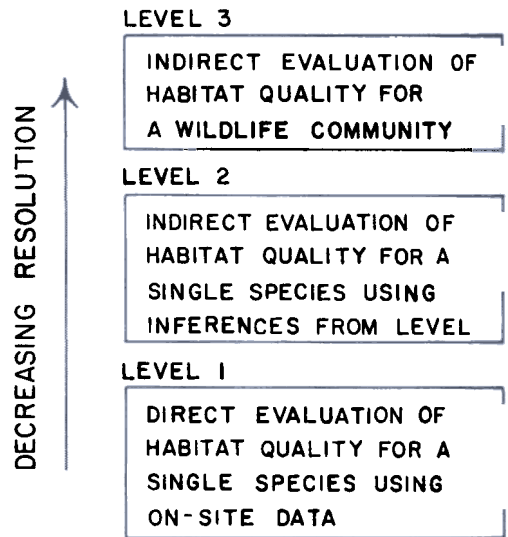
DECREASING RESOLUTION

LEVEL 3

INDIRECT EVALUATION OF HABITAT QUALITY FOR A WILDLIFE COMMUNITY

LEVEL 2

INDIRECT EVALUATION OF HABITAT QUALITY FOR A SINGLE SPECIES USING INFERENCES FROM LEVEL

LEVEL I

DIRECT EVALUATION OF HABITAT QUALITY FOR A SINGLE SPECIES USING ON-SITE DATA